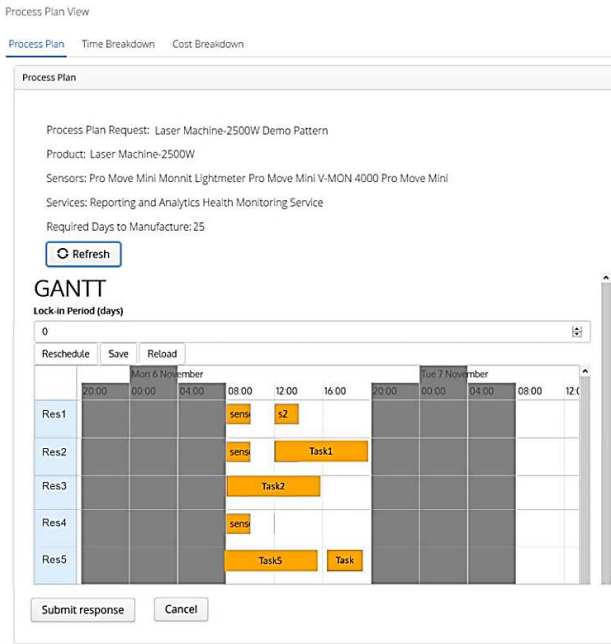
Process Plan View

Process Plan Time Breakdown Cost Breakdown

Process Plan

Process Plan Request: Laser Machine-2500W Demo Pattern

Product: Laser Machine-2500W

Sensors: Pro Move Mini Monnit Lightmeter Pro Move Mini V-MON 4000 Pro Move Mini

Services: Reporting and Analytics Health Monitoring Service

Required Days to Manufacture: 25

Refresh

GANTT

Lock-in Period (days)

0

Reschedule Save Reload

Mon 6 November Tue 7 November

20:00 00:00 04:00 08:00 12:00 16:00 20:00 00:00 04:00 08:00 12:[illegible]

Res1 sens s2

Res2 sens Task1

Res3 Task2

Res4 sens

Res5 Task5 Task

Submit response Cancel